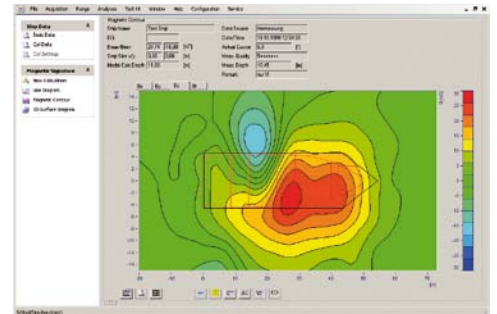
File Acquisition Range Analysis Tool Kit Window Help Configuration Service

Map Data
Scale Data
Cal Data
Cal Settings

Magnetic Signature
New Calculation
Line Diagram
Magnetic Contour
3D Surface Diagram

Magnetic Contour

Ship Name: Test Ship
Data Source: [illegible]
Date/Time: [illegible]
Actual Course: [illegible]
Meas. Quality: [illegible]
Meas. Depth: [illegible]
Ship Size x/y: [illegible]
Model Calc Depth: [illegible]

Bx By Bz Bt

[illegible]